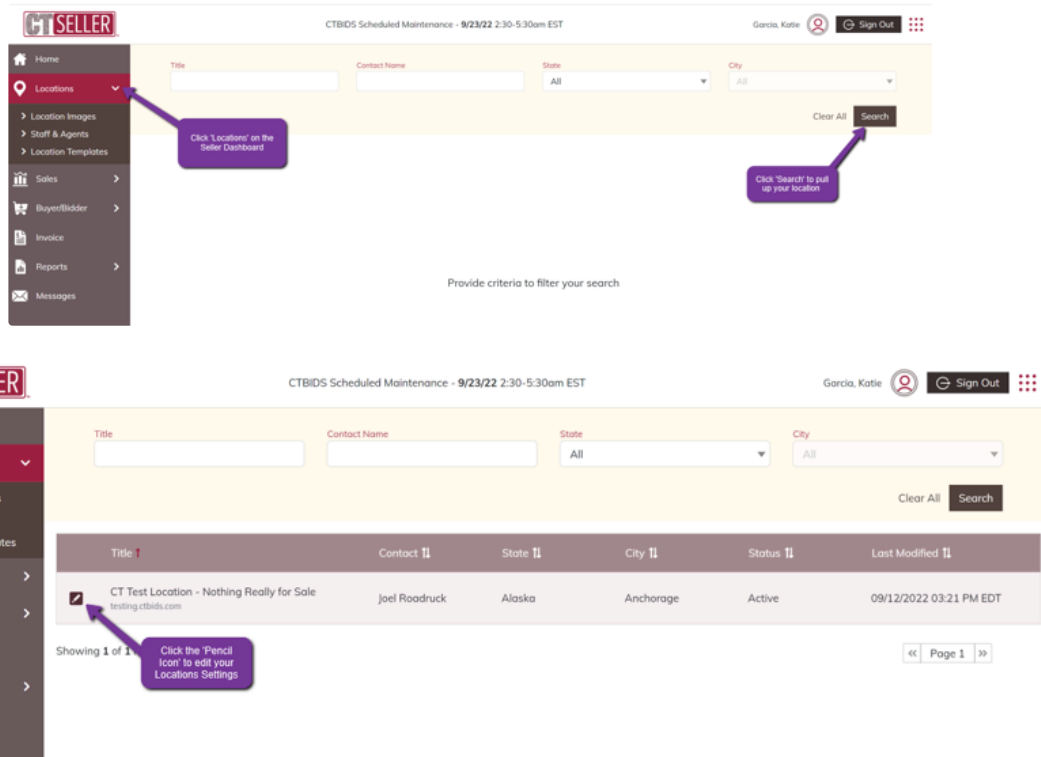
CTSELLER

CTBIDS Scheduled Maintenance - 9/23/22 2:30-5:30am EST

Garcia, Katie Sign Out

Home
Locations
Location Images
Staff & Agents
Location Templates
Sales
Buyer/Bidder
Invoice
Reports
Messages

Title
Contact Name
State
All
City
All

Clear All Search

Click 'Locations' on the Seller Dashboard

Click 'Search' to pull up your location

Provide criteria to filter your search

ER

CTBIDS Scheduled Maintenance - 9/23/22 2:30-5:30am EST

Garcia, Katie Sign Out

tes

Title
Contact Name
State
All
City
All

Clear All Search

| | Title | Contact | State | City | Status | Last Modified |
|---|---|---|---|---|---|---|
| | CT Test Location - Nothing Really for Sale testing.ctbids.com | Joel Roadruck | Alaska | Anchorage | Active | 09/12/2022 03:21 PM EDT |

Showing 1 of 1

Click the 'Pencil Icon' to edit your Locations Settings

« Page 1 »